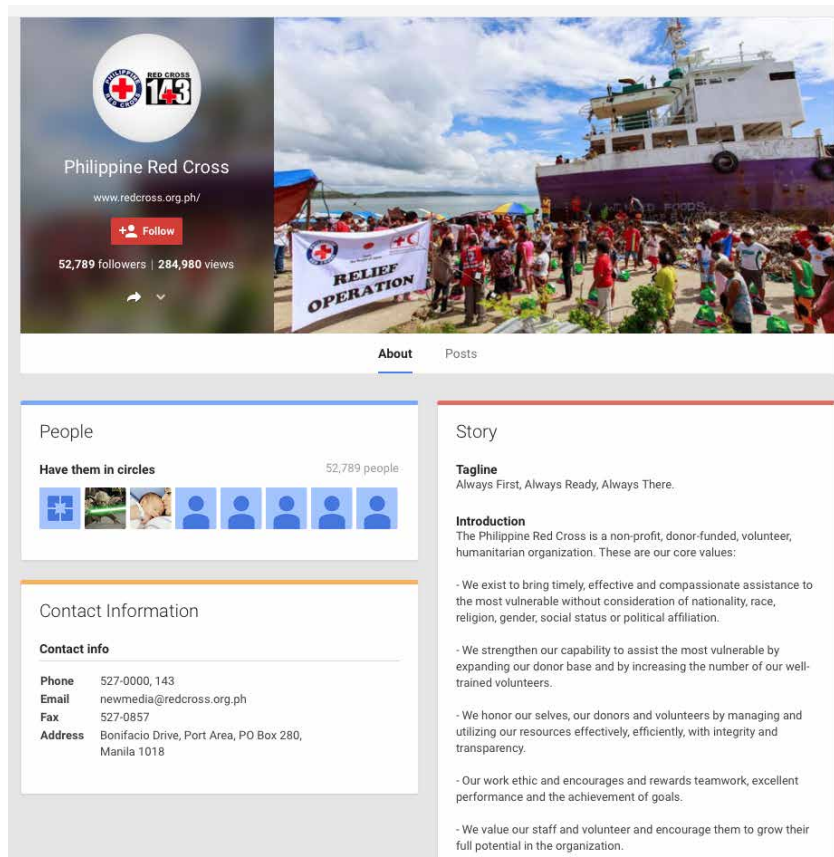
PHILIPPINE RED CROSS RED CROSS 143

Philippine Red Cross

www.redcross.org.ph/

Follow

52,789 followers | 284,980 views

RELIEF OPERATION

FOODS

About Posts

People

Have them in circles 52,789 people

Contact Information

Contact info

Phone 527-0000, 143
Email newmedia@redcross.org.ph
Fax 527-0857
Address Bonifacio Drive, Port Area, PO Box 280, Manila 1018

Story

Tagline
Always First, Always Ready, Always There.

Introduction
The Philippine Red Cross is a non-profit, donor-funded, volunteer, humanitarian organization. These are our core values:

- We exist to bring timely, effective and compassionate assistance to the most vulnerable without consideration of nationality, race, religion, gender, social status or political affiliation.

- We strengthen our capability to assist the most vulnerable by expanding our donor base and by increasing the number of our well-trained volunteers.

- We honor our selves, our donors and volunteers by managing and utilizing our resources effectively, efficiently, with integrity and transparency.

- Our work ethic and encourages and rewards teamwork, excellent performance and the achievement of goals.

- We value our staff and volunteer and encourage them to grow their full potential in the organization.